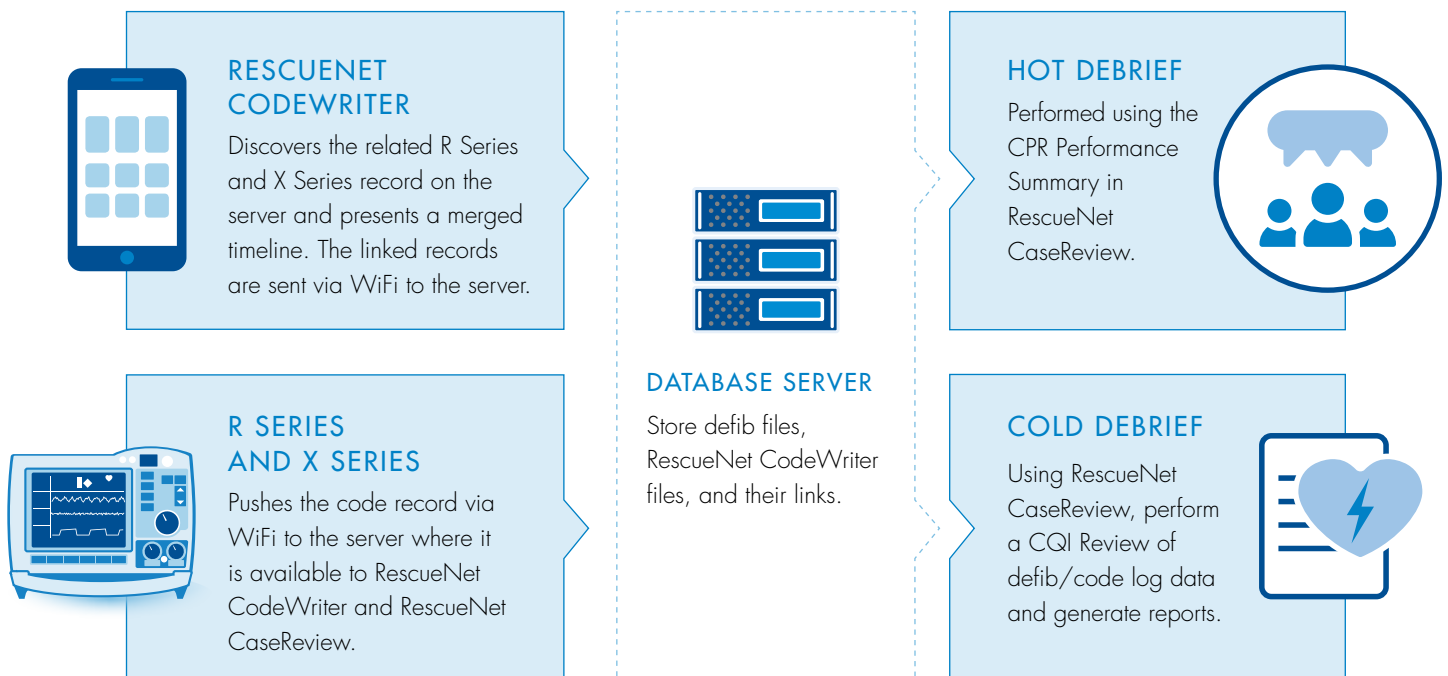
RESCUENET CODEWRITER

Discovers the related R Series and X Series record on the server and presents a merged timeline. The linked records are sent via WiFi to the server.

R SERIES AND X SERIES

Pushes the code record via WiFi to the server where it is available to RescueNet CodeWriter and RescueNet CaseReview.

DATABASE SERVER

Store defib files, RescueNet CodeWriter files, and their links.

HOT DEBRIEF

Performed using the CPR Performance Summary in RescueNet CaseReview.

COLD DEBRIEF

Using RescueNet CaseReview, perform a CQI Review of defib/code log data and generate reports.